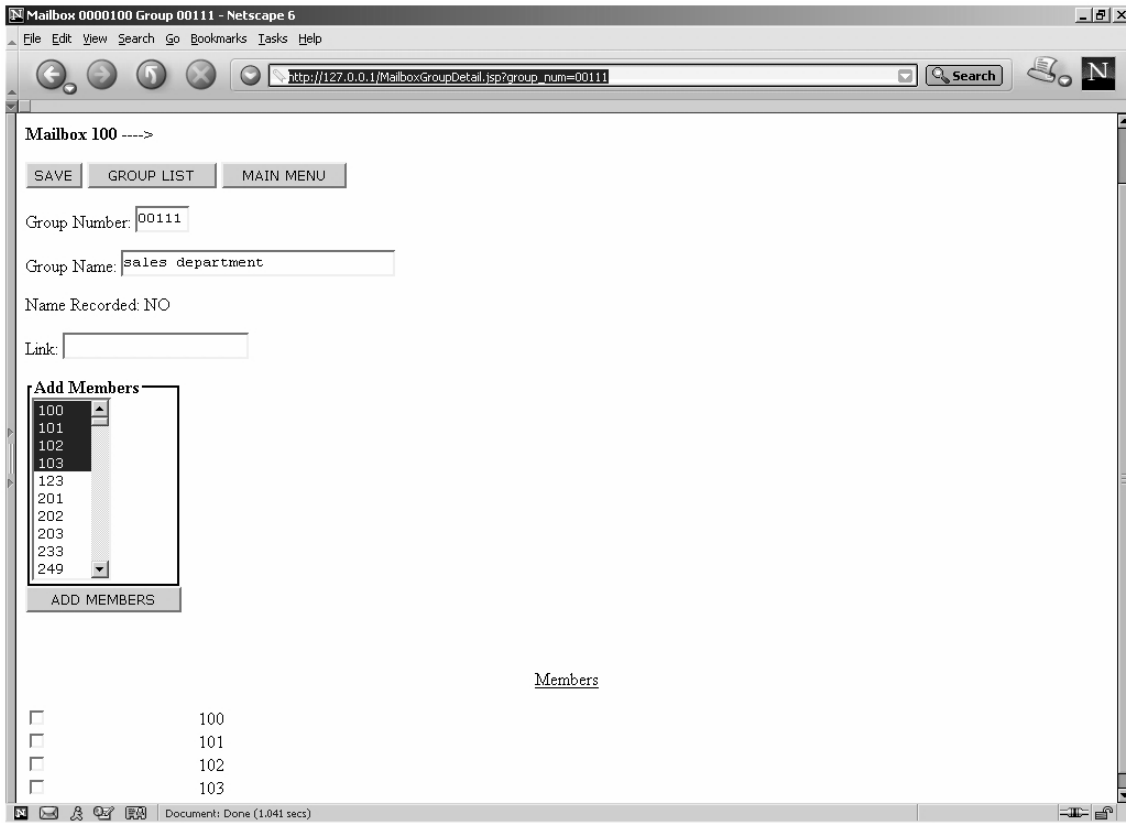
Mailbox 0000100 Group 00111 - Netscape 6

File Edit View Search Go Bookmarks Tasks Help

http://127.0.0.1/MailboxGroupDetail.jsp?group_num=00111

Search

N

Mailbox 100 ---->

SAVE GROUP LIST MAIN MENU

Group Number: 00111

Group Name: sales department

Name Recorded: NO

Link:

Add Members
100
101
102
103
123
201
202
203
233
249

ADD MEMBERS

Members

100
101
102
103

Document: Done (1.041 secs)